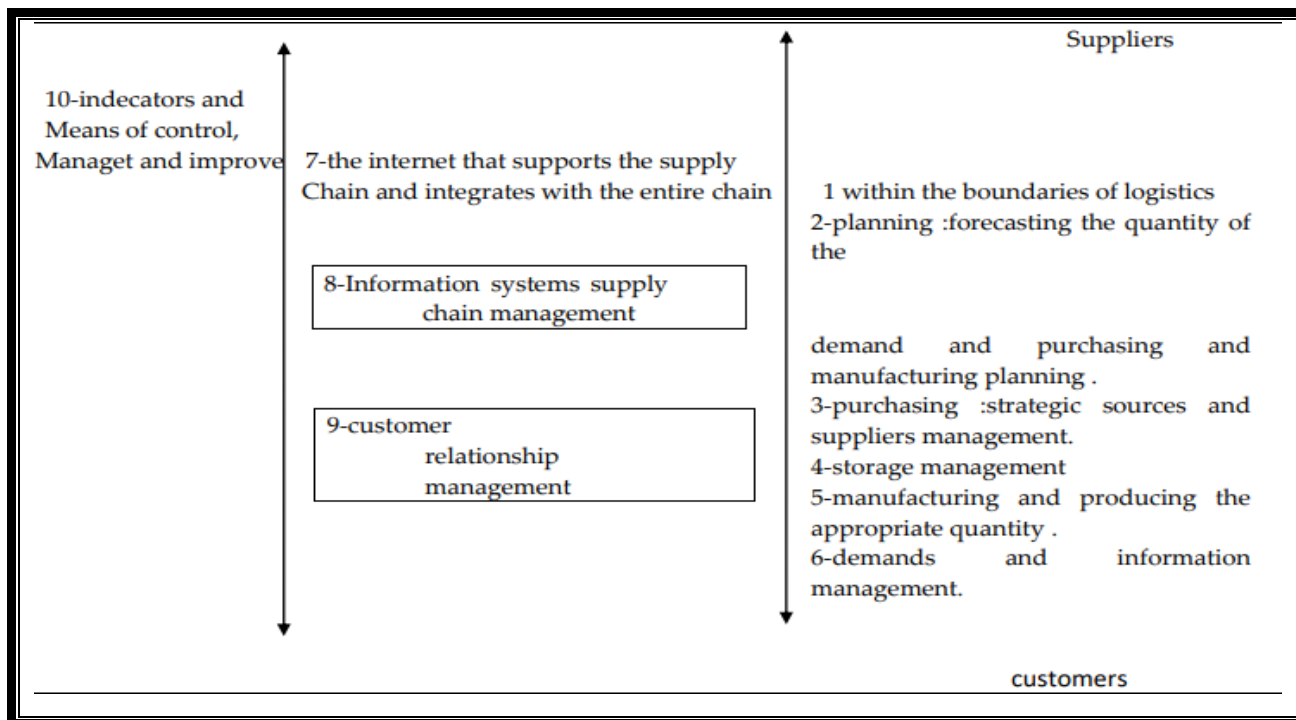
Suppliers

10-indecators and Means of control, Managet and improve

7-the internet that supports the supply Chain and integrates with the entire chain

1 within the boundaries of logistics
2-planning :forecasting the quantity of the

8-Information systems supply chain management

demand and purchasing and manufacturing planning .
3-purchasing :strategic sources and suppliers management.
4-storage management
5-manufacturing and producing the appropriate quantity .
6-demands and information management.

9-customer relationship management

customers